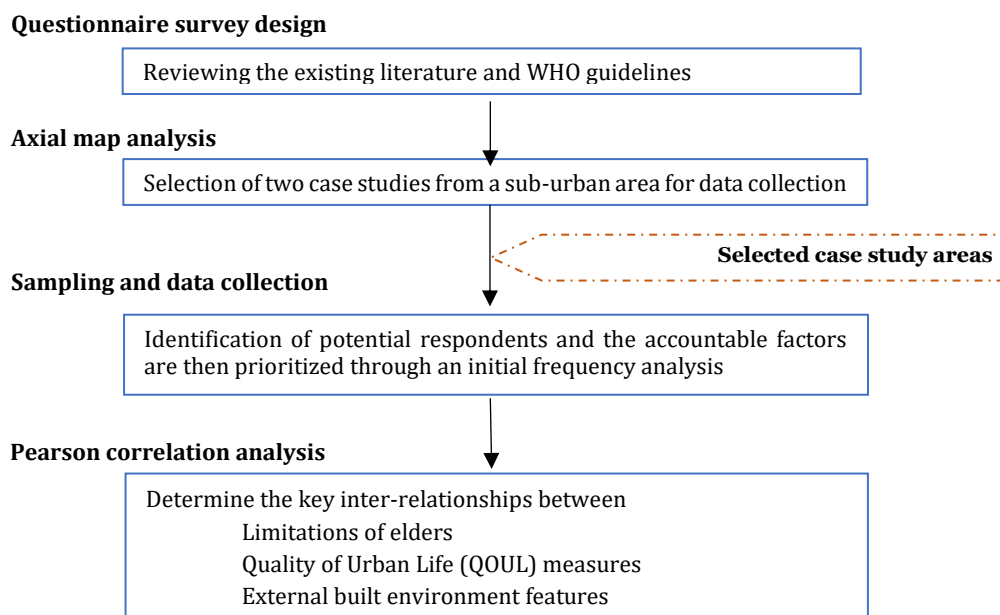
Questionnaire survey design

Reviewing the existing literature and WHO guidelines

Axial map analysis

Selection of two case studies from a sub-urban area for data collection

Selected case study areas

Sampling and data collection

Identification of potential respondents and the accountable factors are then prioritized through an initial frequency analysis

Pearson correlation analysis

Determine the key inter-relationships between
Limitations of elders
Quality of Urban Life (QOUL) measures
External built environment features